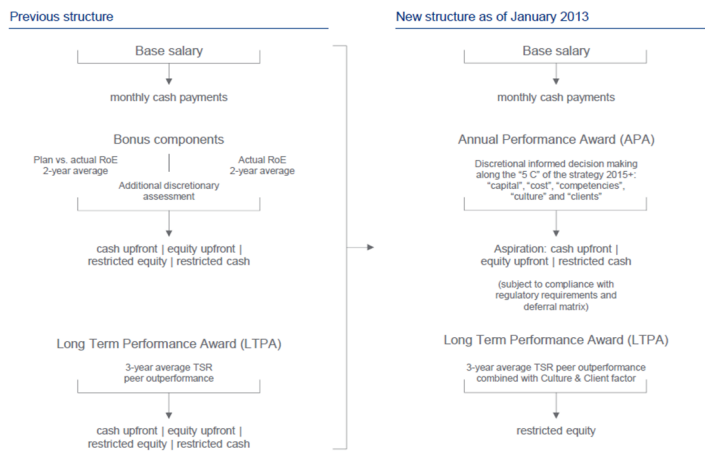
Previous structure

Base salary

monthly cash payments

Bonus components

Plan vs. actual RoE 2-year average

Actual RoE 2-year average

Additional discretionary assessment

cash upfront | equity upfront | restricted equity | restricted cash

Long Term Performance Award (LTPA)

3-year average TSR peer outperformance

cash upfront | equity upfront | restricted equity | restricted cash

New structure as of January 2013

Base salary

monthly cash payments

Annual Performance Award (APA)

Discretional informed decision making along the "5 C" of the strategy 2015+: "capital", "cost", "competencies", "culture" and "clients"

Aspiration: cash upfront | equity upfront | restricted cash

(subject to compliance with regulatory requirements and deferral matrix)

Long Term Performance Award (LTPA)

3-year average TSR peer outperformance combined with Culture & Client factor

restricted equity